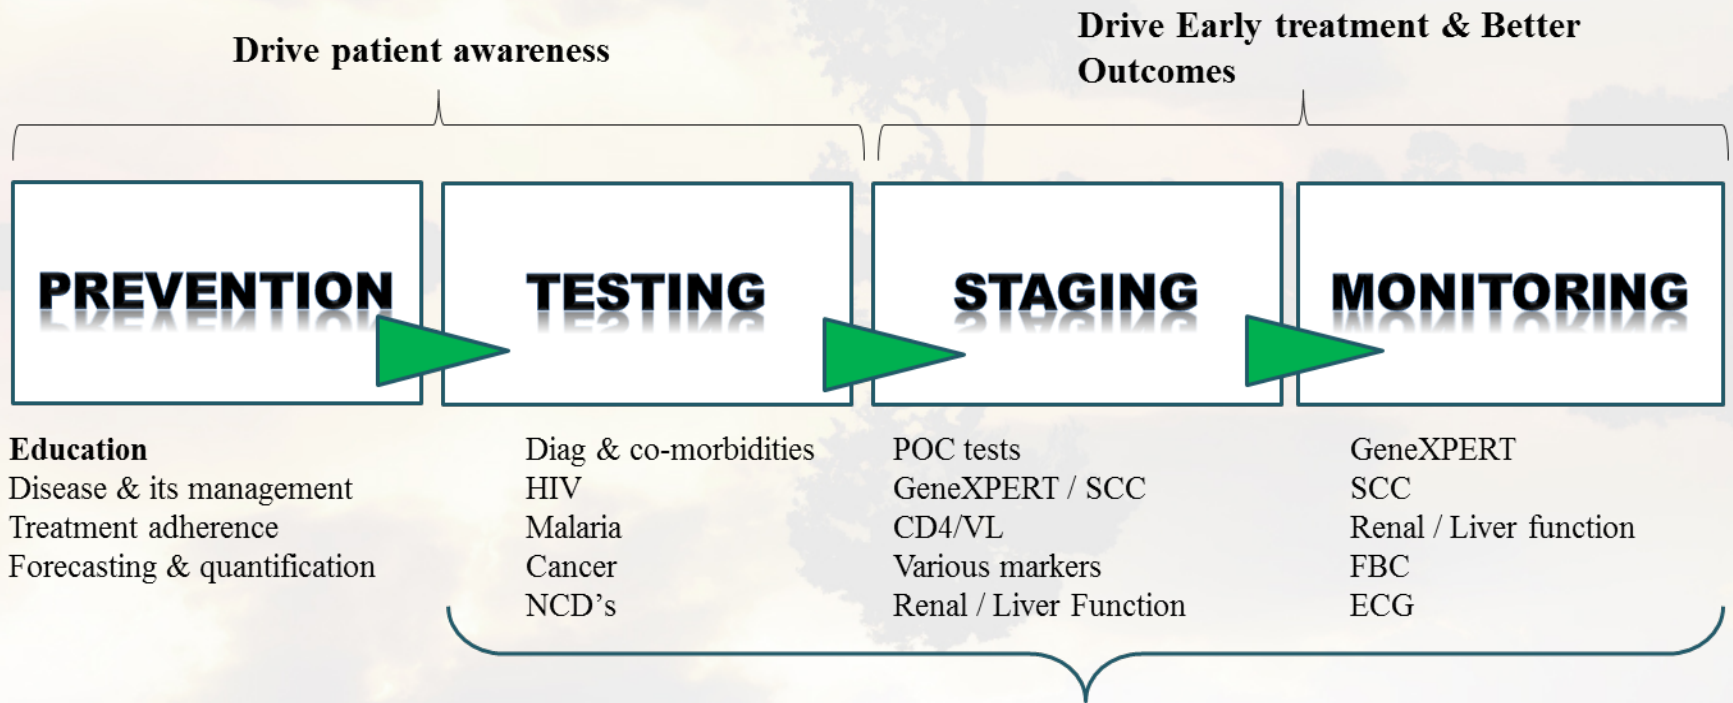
Drive patient awareness

Drive Early treatment & Better Outcomes

PREVENTION

TESTING

STAGING

MONITORING

Education
Disease & its management
Treatment adherence
Forecasting & quantification

Diag & co-morbidities
HIV
Malaria
Cancer
NCD’s

POC tests
GeneXPERT / SCC
CD4/VL
Various markers
Renal / Liver Function

GeneXPERT
SCC
Renal / Liver function
FBC
ECG